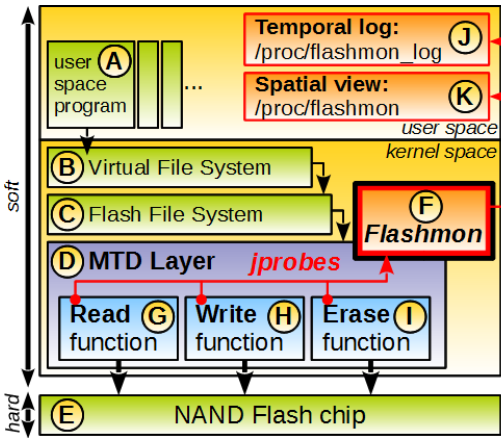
soft

user space program A

...

Temporal log: /proc/flashmon_log J

Spatial view: /proc/flashmon K

user space

kernel space

B Virtual File System

C Flash File System

F Flashmon

D MTD Layer jprobes

Read G function

Write H function

Erase I function

hard

E NAND Flash chip